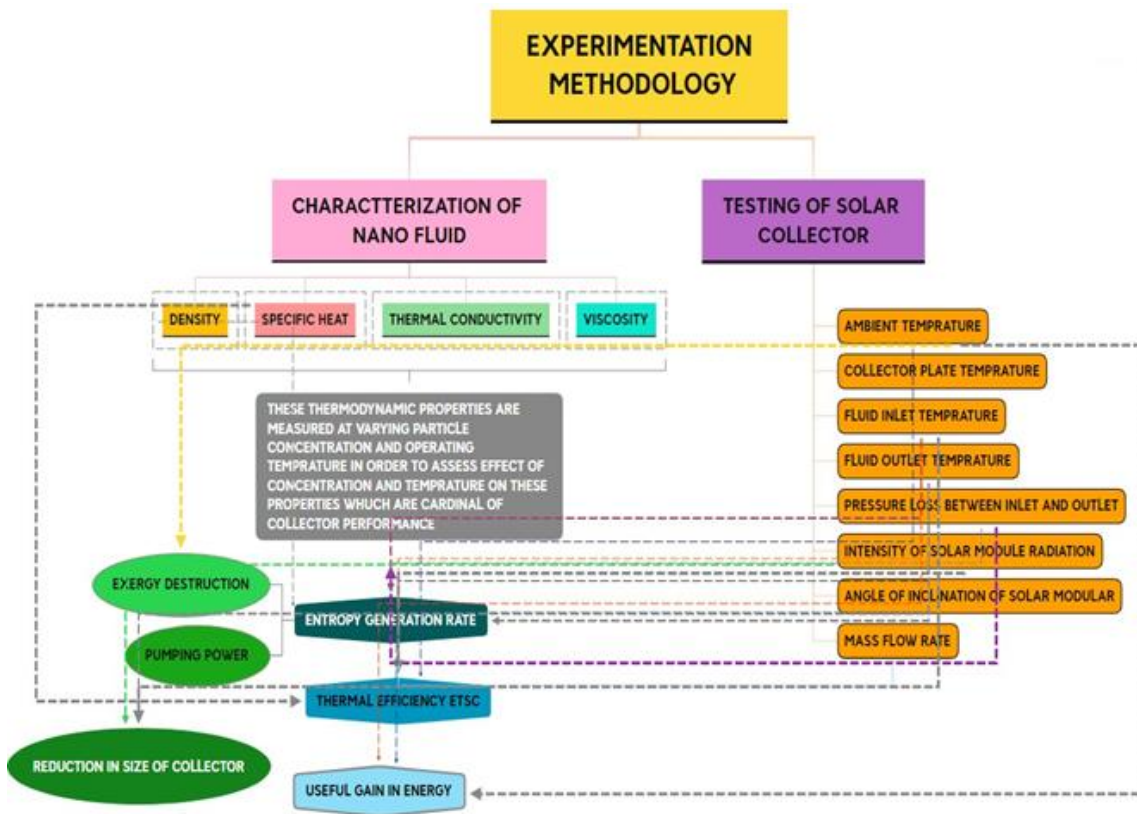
EXPERIMENTATION METHODOLOGY

CHARACTTERIZATION OF NANO FLUID

TESTING OF SOLAR COLLECTOR

DENSITY

SPECIFIC HEAT

THERMAL CONDUCTIVITY

VISCOSITY

AMBIENT TEMPRATURE

COLLECTOR PLATE TEMPRATURE

FLUID INLET TEMPRATURE

FLUID OUTLET TEMPRATURE

PRESSURE LOSS BETWEEN INLET AND OUTLET

INTENSITY OF SOLAR MODULE RADIATION

ANGLE OF INCLINATION OF SOLAR MODULAR

MASS FLOW RATE

THESE THERMODYNAMIC PROPERTIES ARE MEASURED AT VARYING PARTICLE CONCENTRATION AND OPERATING TEMPRATURE IN ORDER TO ASSESS EFFECT OF CONCENTRATION AND TEMPRATURE ON THESE PROPERTIES WHICH ARE CARDINAL OF COLLECTOR PERFORMANCE

EXERGY DESTRUCTION

ENTROPY GENERATION RATE

PUMPING POWER

THERMAL EFFICIENCY ETSC

REDUCTION IN SIZE OF COLLECTOR

USEFUL GAIN IN ENERGY